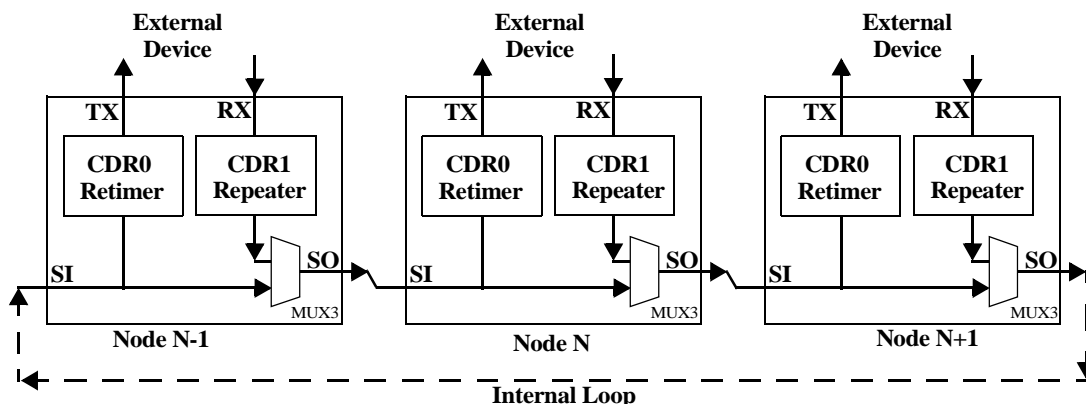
External Device

TX RX

CDR0 Retimer

CDR1 Repeater

SI SO

MUX3

Node N-1

External Device

TX RX

CDR0 Retimer

CDR1 Repeater

SI SO

MUX3

Node N

External Device

TX RX

CDR0 Retimer

CDR1 Repeater

SI SO

MUX3

Node N+1

Internal Loop